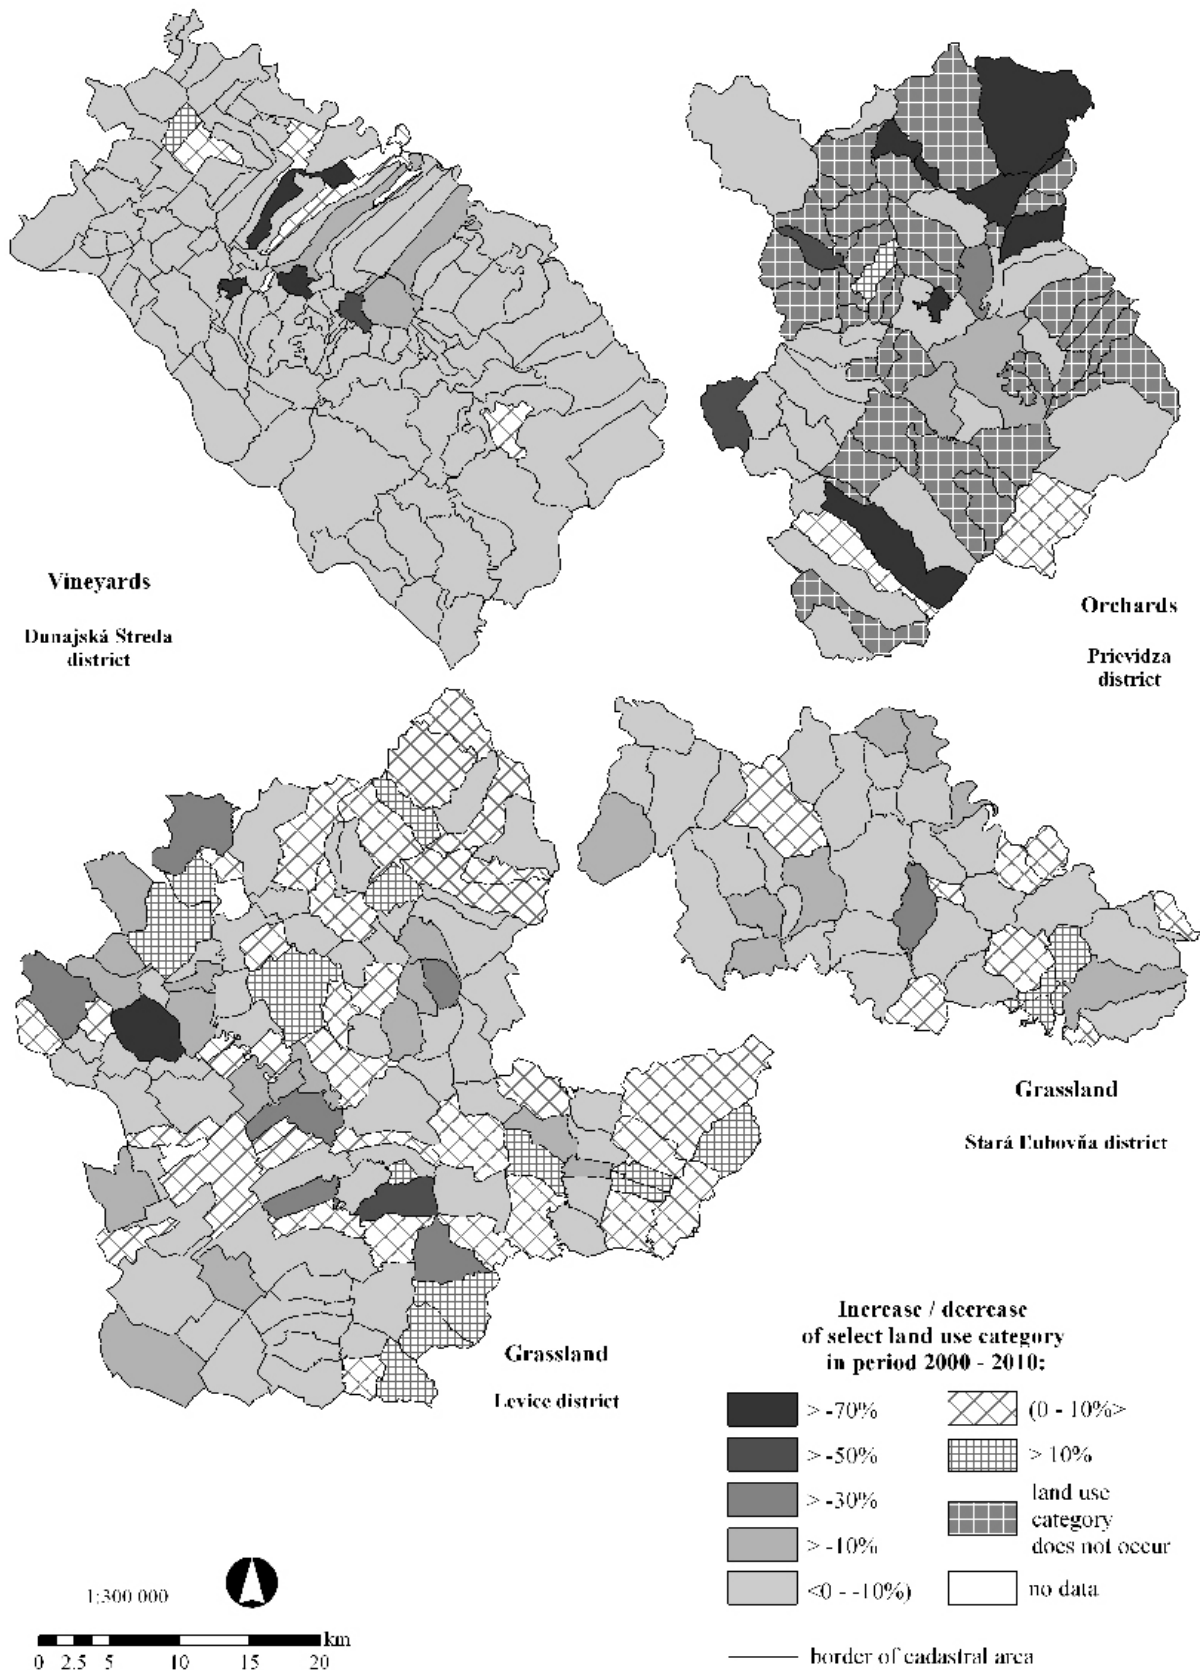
Vineyards

Dunajská Streda district

Orchards

Prievidza district

Grassland

Stará Ľubovňa district

Grassland

Levice district

Increase / decrease of select land use category in period 2000 - 2010:

> -70%

> -50%

> -30%

> -10%

<0 - -10%)

(0 - 10%>

> 10%

land use category does not occur

no data

border of cadastral area

1:300 000

km

0 2.5 5 10 15 20